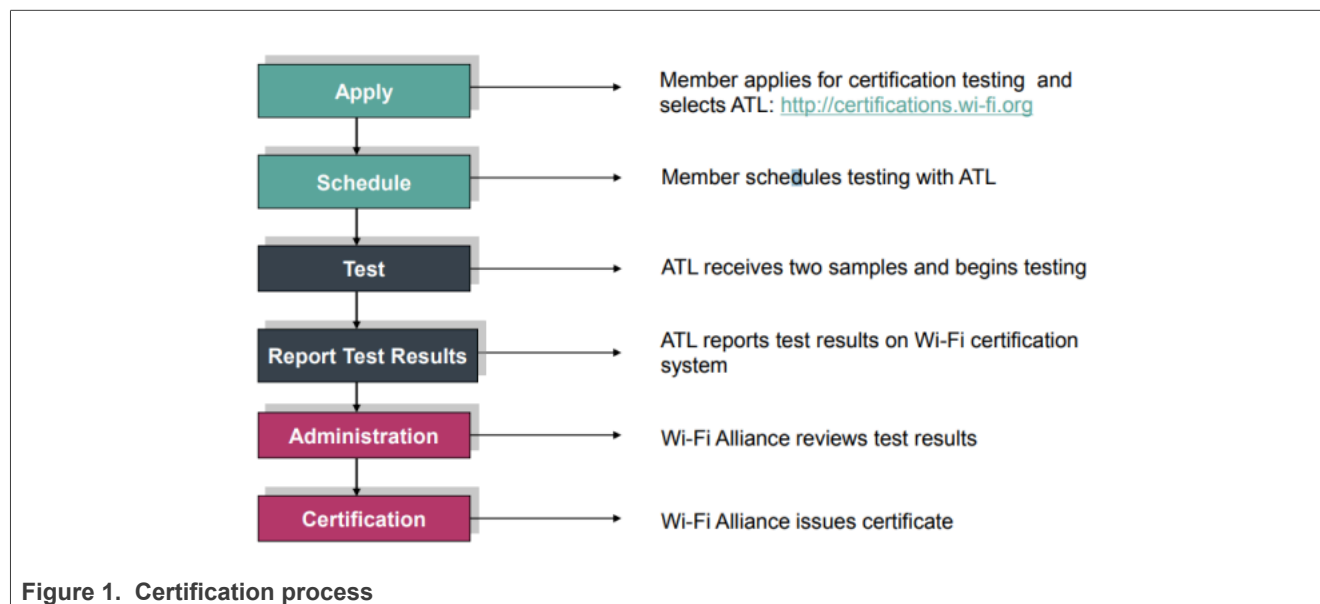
Apply

Member applies for certification testing and selects ATL: http://certifications.wi-fi.org

Schedule

Member schedules testing with ATL

Test

ATL receives two samples and begins testing

Report Test Results

ATL reports test results on Wi-Fi certification system

Administration

Wi-Fi Alliance reviews test results

Certification

Wi-Fi Alliance issues certificate

Figure 1. Certification process